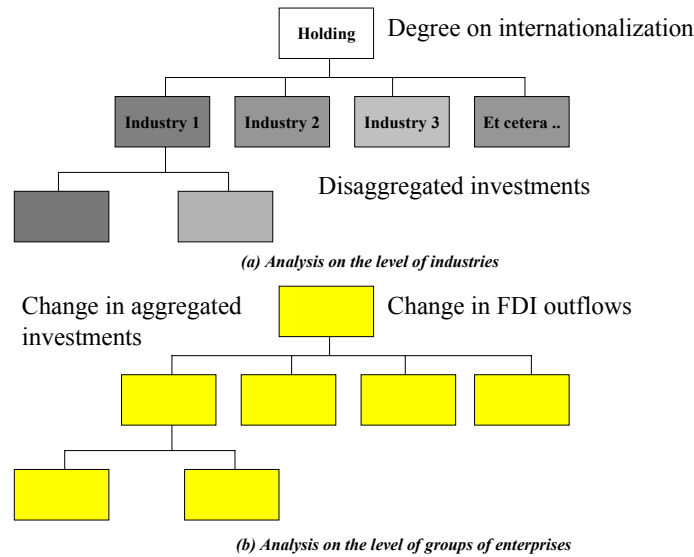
Holding

Degree on internationalization

Industry 1

Industry 2

Industry 3

Et cetera ..

Disaggregated investments

(a) Analysis on the level of industries

Change in aggregated investments

Change in FDI outflows

(b) Analysis on the level of groups of enterprises